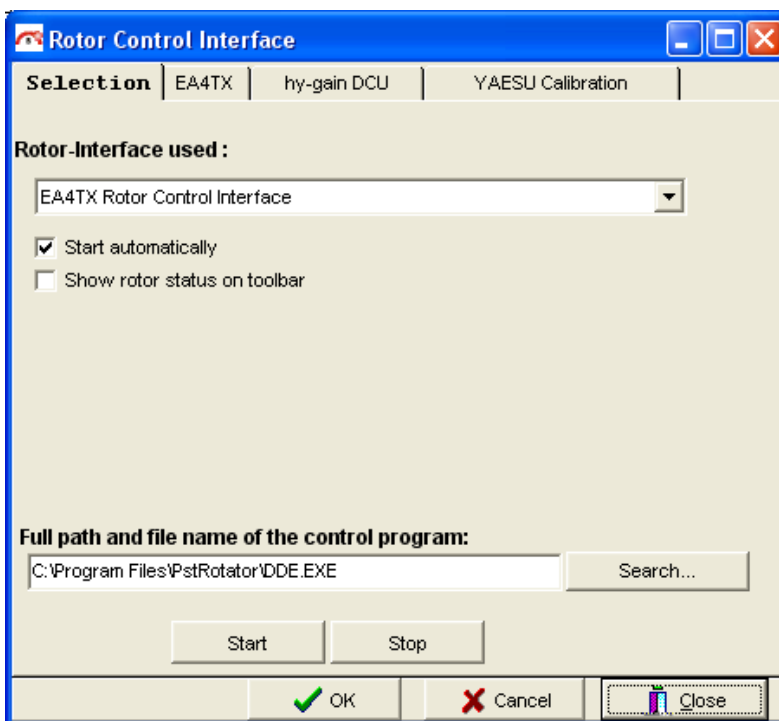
Rotor Control Interface

Selection | EA4TX | hy-gain DCU | YAESU Calibration

Rotor-Interface used :

EA4TX Rotor Control Interface

Start automatically

Show rotor status on toolbar

Full path and file name of the control program:

C:\Program Files\PstRotator\DDE.EXE

Search...

Start

Stop

OK

Cancel

Close